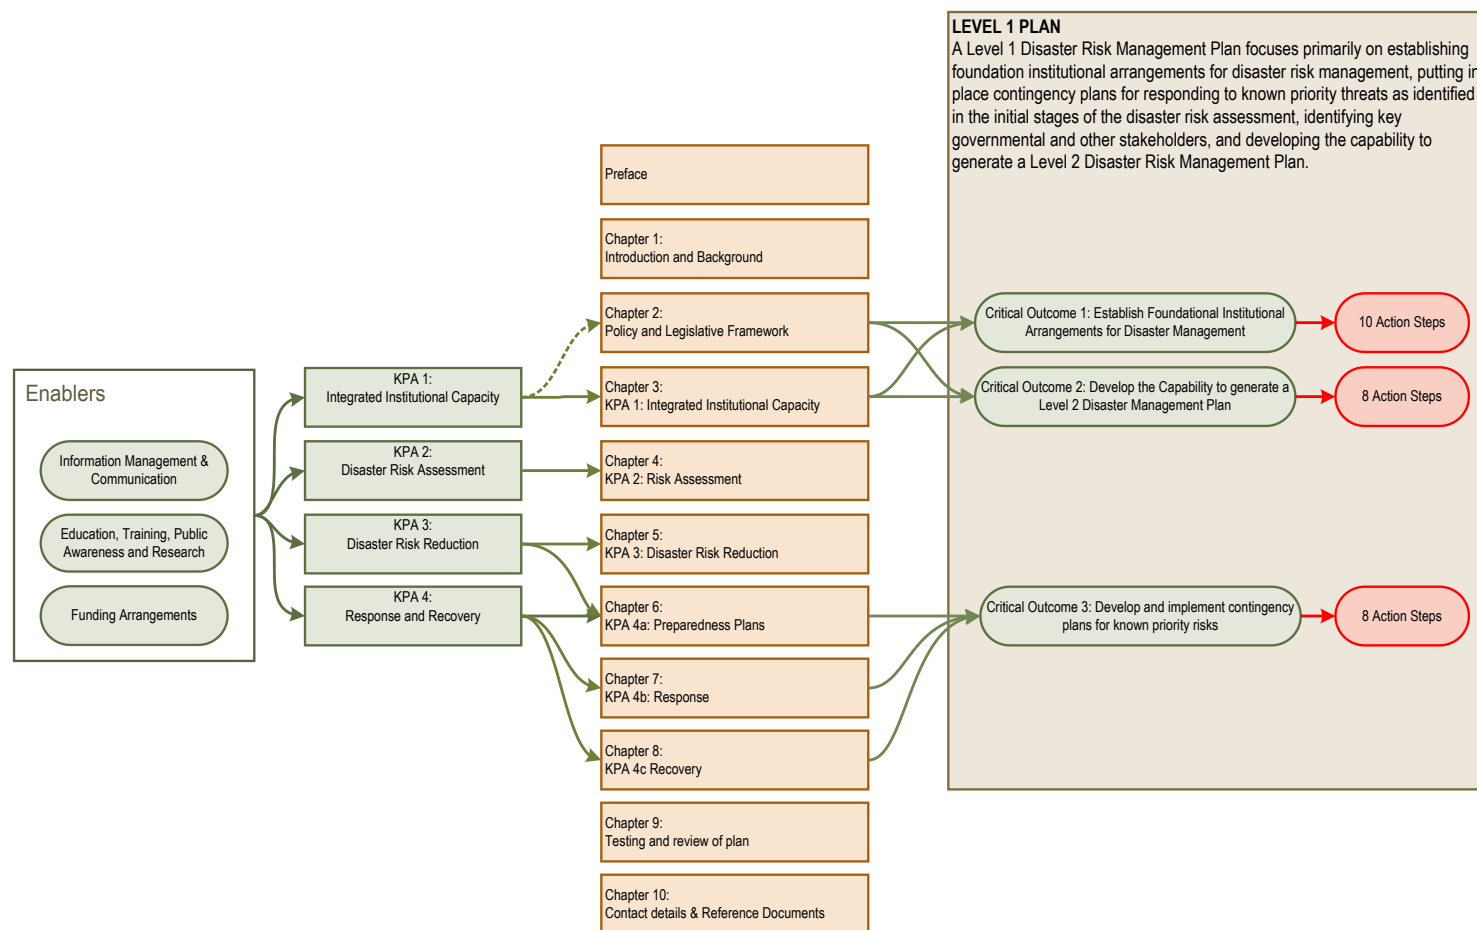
LEVEL 1 PLAN
A Level 1 Disaster Risk Management Plan focuses primarily on establishing foundation institutional arrangements for disaster risk management, putting in place contingency plans for responding to known priority threats as identified in the initial stages of the disaster risk assessment, identifying key governmental and other stakeholders, and developing the capability to generate a Level 2 Disaster Risk Management Plan.

Enablers

Information Management & Communication

Education, Training, Public Awareness and Research

Funding Arrangements

KPA 1: Integrated Institutional Capacity

KPA 2: Disaster Risk Assessment

KPA 3: Disaster Risk Reduction

KPA 4: Response and Recovery

Preface

Chapter 1: Introduction and Background

Chapter 2: Policy and Legislative Framework

Chapter 3: KPA 1: Integrated Institutional Capacity

Chapter 4: KPA 2: Risk Assessment

Chapter 5: KPA 3: Disaster Risk Reduction

Chapter 6: KPA 4a: Preparedness Plans

Chapter 7: KPA 4b: Response

Chapter 8: KPA 4c Recovery

Chapter 9: Testing and review of plan

Chapter 10: Contact details & Reference Documents

Critical Outcome 1: Establish Foundational Institutional Arrangements for Disaster Management

10 Action Steps

Critical Outcome 2: Develop the Capability to generate a Level 2 Disaster Management Plan

8 Action Steps

Critical Outcome 3: Develop and implement contingency plans for known priority risks

8 Action Steps